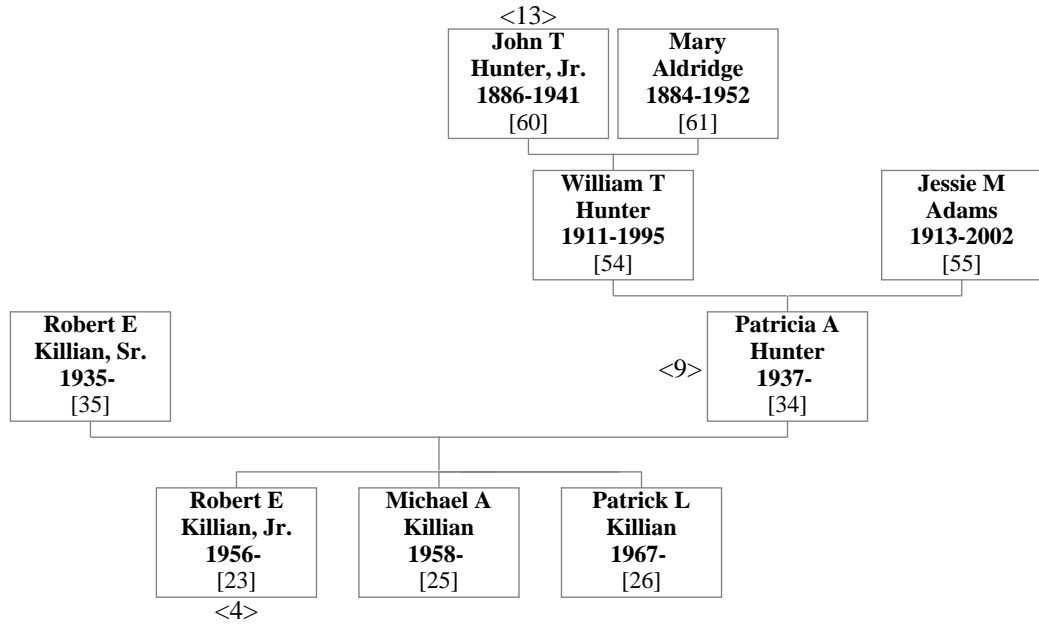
<13>
John T Hunter, Jr. 1886-1941
[60]

Mary Aldridge 1884-1952
[61]

William T Hunter 1911-1995
[54]

Jessie M Adams 1913-2002
[55]

Robert E Killian, Sr. 1935-
[35]

<9>
Patricia A Hunter 1937-
[34]

Robert E Killian, Jr. 1956-
[23]
<4>

Michael A Killian 1958-
[25]

Patrick L Killian 1967-
[26]